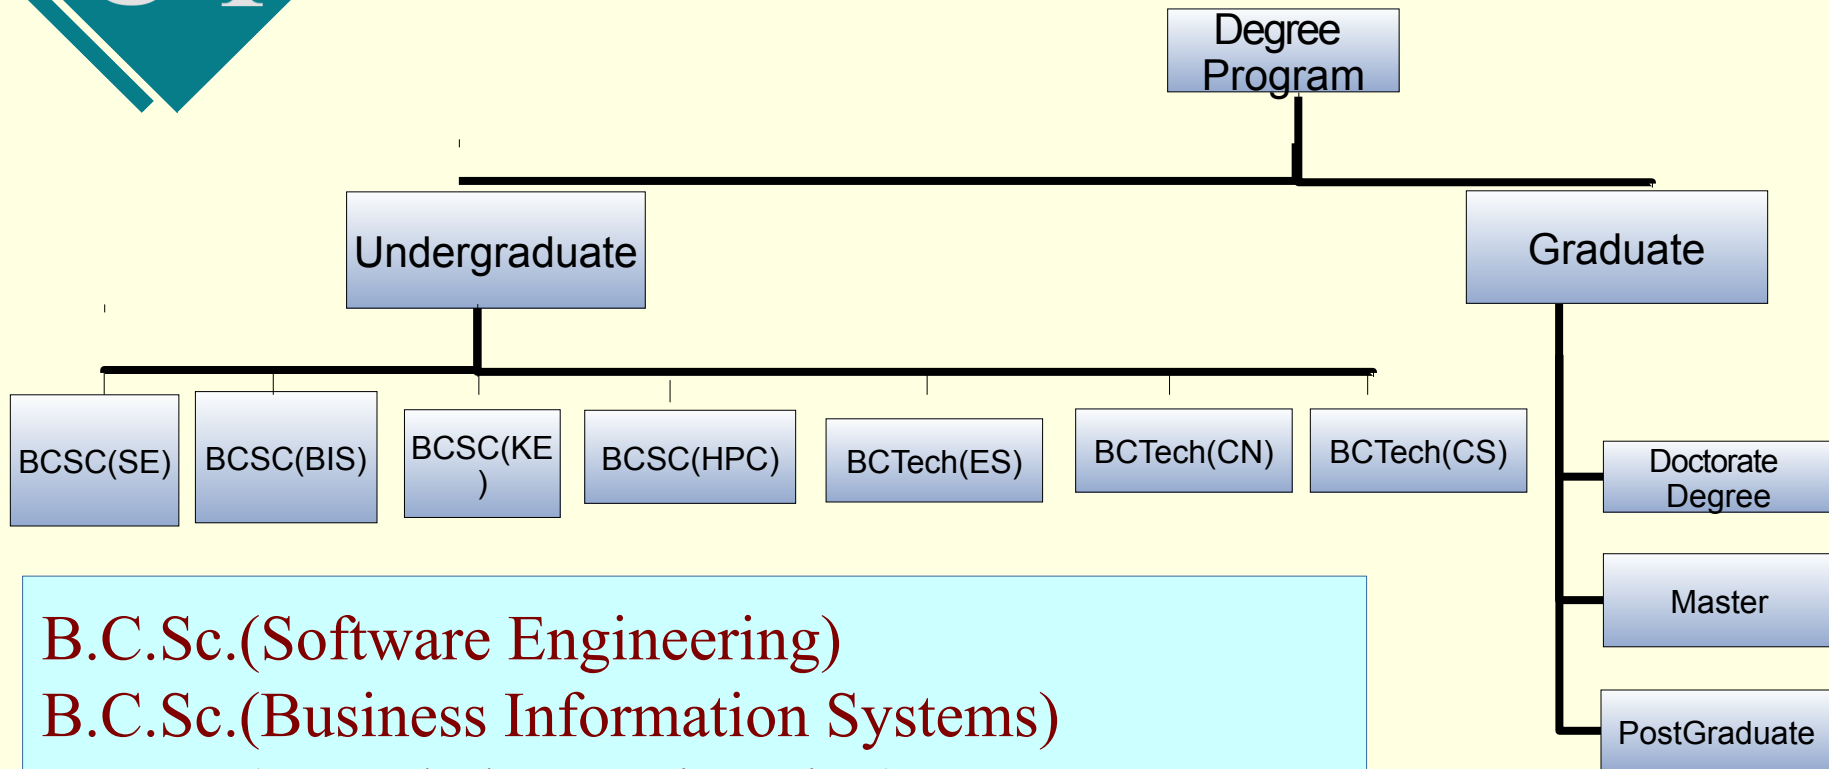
Degree Program

Undergraduate

Graduate

BCSC(SE)

BCSC(BIS)

BCSC(KE
)

BCSC(HPC)

BCTech(ES)

BCTech(CN)

BCTech(CS)

Doctorate Degree

Master

PostGraduate

B.C.Sc.(Software Engineering)
B.C.Sc.(Business Information Systems)